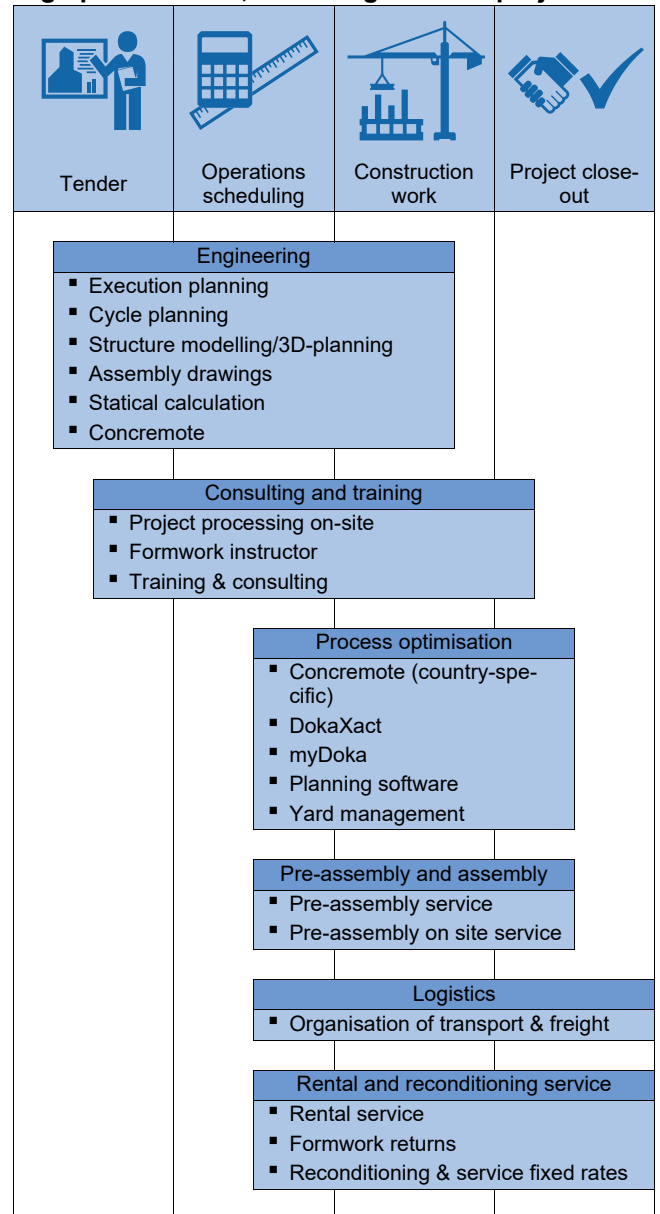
Tender

Operations scheduling

Construction work

Project close-out

Engineering

- Execution planning
- Cycle planning
- Structure modelling/3D-planning
- Assembly drawings
- Statical calculation
- Concremote

Consulting and training

- Project processing on-site
- Formwork instructor
- Training & consulting

Process optimisation

- Concremote (country-specific)
- DokaXact
- myDoka
- Planning software
- Yard management

Pre-assembly and assembly

- Pre-assembly service
- Pre-assembly on site service

Logistics

- Organisation of transport & freight

Rental and reconditioning service

- Rental service
- Formwork returns
- Reconditioning & service fixed rates